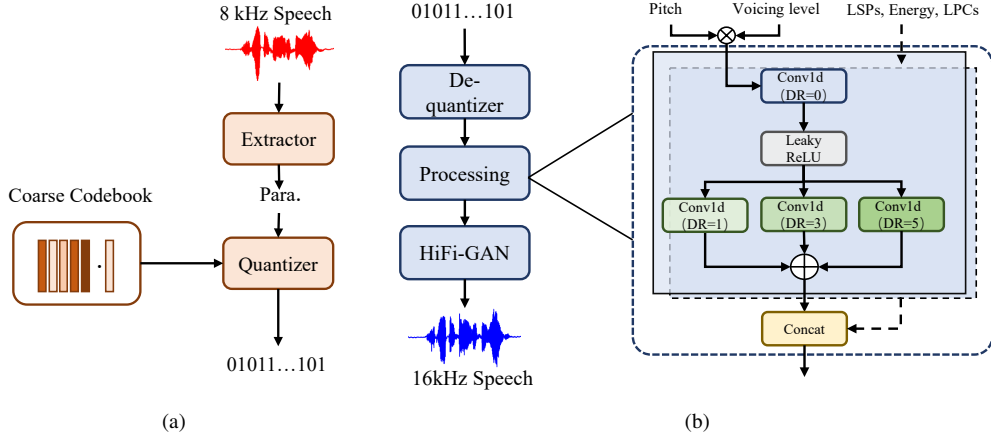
8 kHz Speech

Extractor

Para.

Coarse Codebook

Quantizer

01011…101

(a)

01011…101

De-quantizer

Processing

HiFi-GAN

16kHz Speech

Pitch

Voicing level

LSPs, Energy, LPCs

Conv1d (DR=0)

Leaky ReLU

Conv1d (DR=1)

Conv1d (DR=3)

Conv1d (DR=5)

Concat

(b)